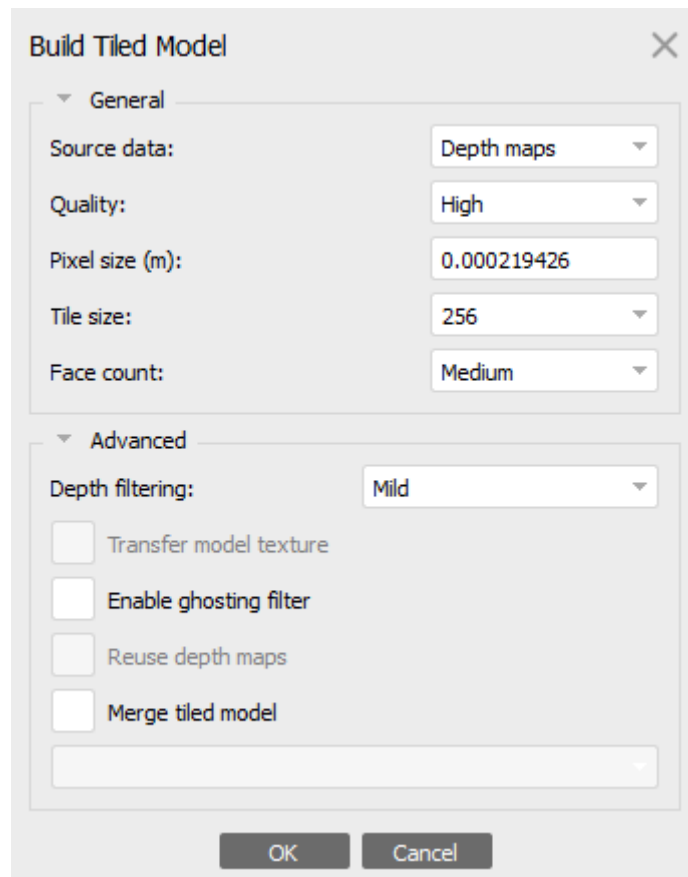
Build Tiled Model

General

Source data: Depth maps

Quality: High

Pixel size (m): 0.000219426

Tile size: 256

Face count: Medium

Advanced

Depth filtering: Mild

Transfer model texture

Enable ghosting filter

Reuse depth maps

Merge tiled model

OK Cancel